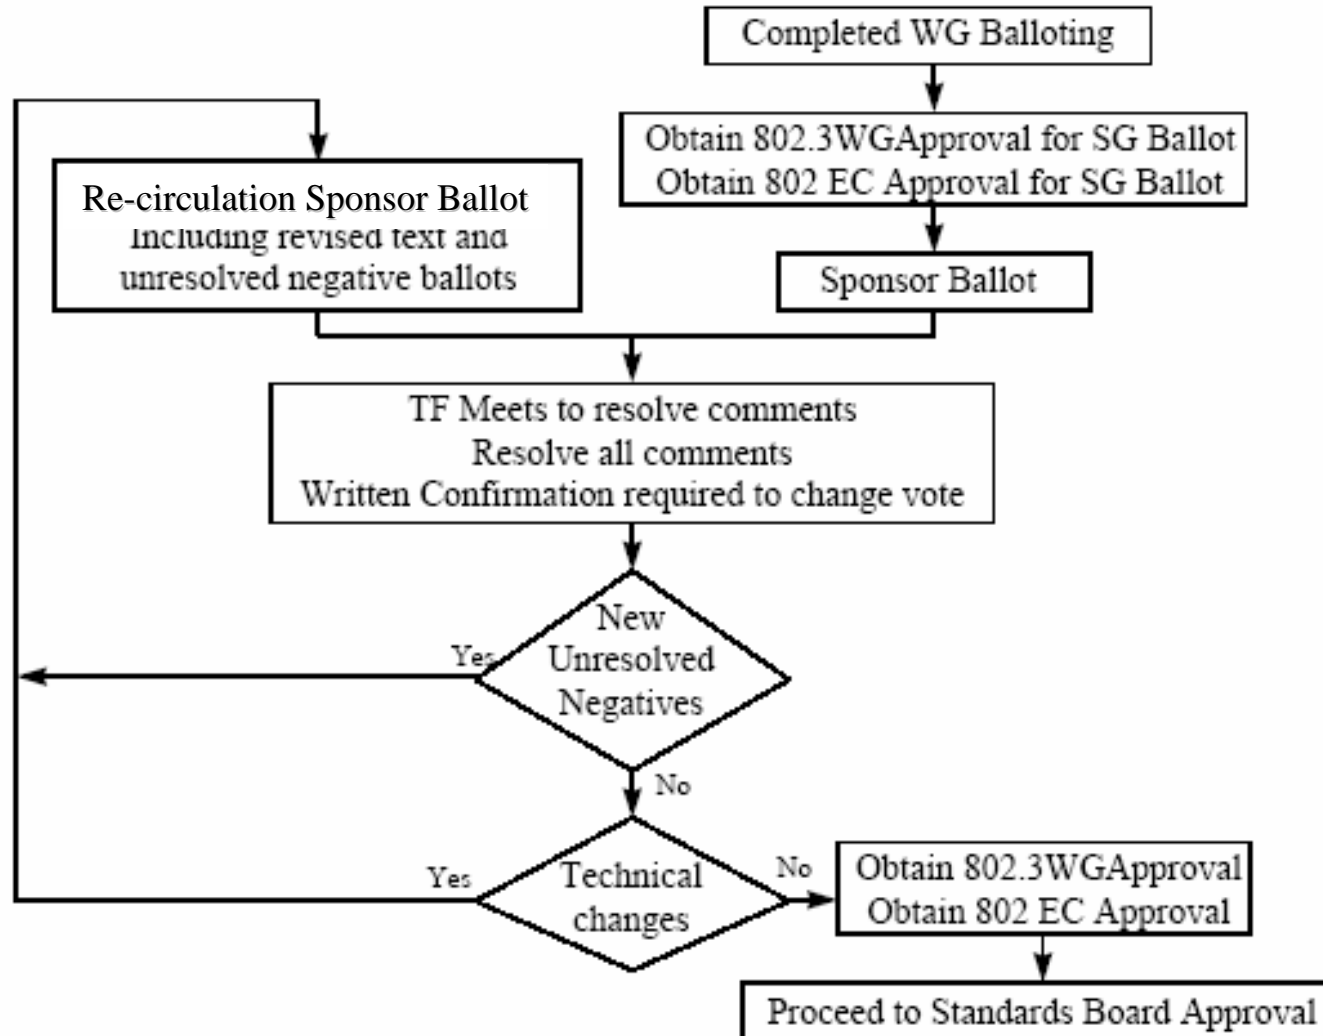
Completed WG Balloting

Obtain 802.3WGApproval for SG Ballot
Obtain 802 EC Approval for SG Ballot

Re-circulation Sponsor Ballot
Including revised text and unresolved negative ballots

Sponsor Ballot

TF Meets to resolve comments
Resolve all comments
Written Confirmation required to change vote

New Unresolved Negatives

Yes

No

Technical changes

Yes

No

Obtain 802.3WGApproval
Obtain 802 EC Approval

Proceed to Standards Board Approval